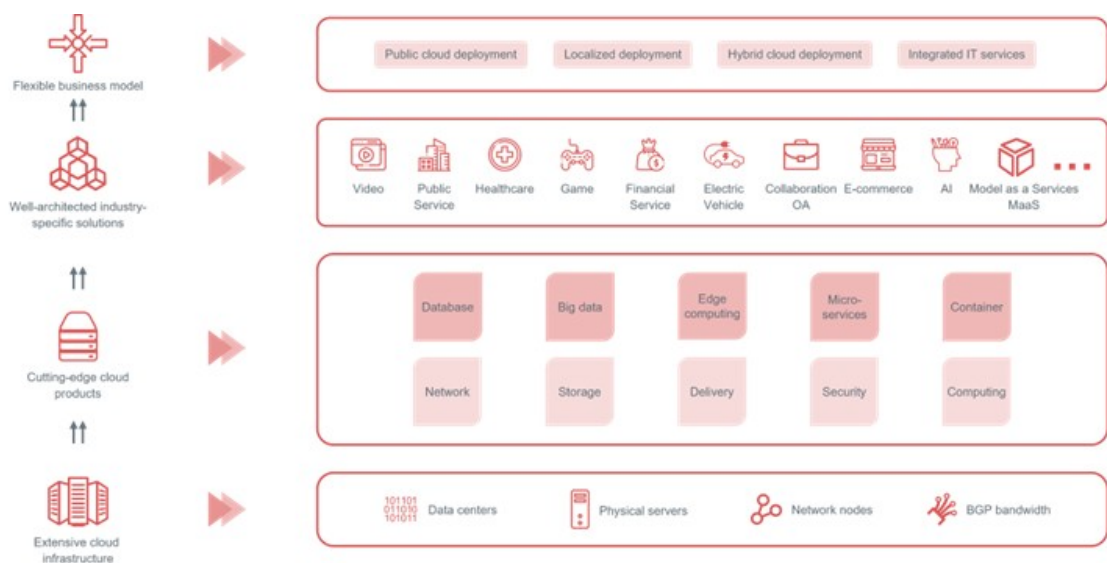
Flexible business model

Public cloud deployment
Localized deployment
Hybrid cloud deployment
Integrated IT services

Well-architected industry-specific solutions

Video
Public Service
Healthcare
Game
Financial Service
Electric Vehicle
Collaboration OA
E-commerce
AI
Model as a Services MaaS
...

Cutting-edge cloud products

Database
Big data
Edge computing
Micro-services
Container
Network
Storage
Delivery
Security
Computing

Extensive cloud infrastructure

101101
011010
101011
Data centers
Physical servers
Network nodes
BGP bandwidth